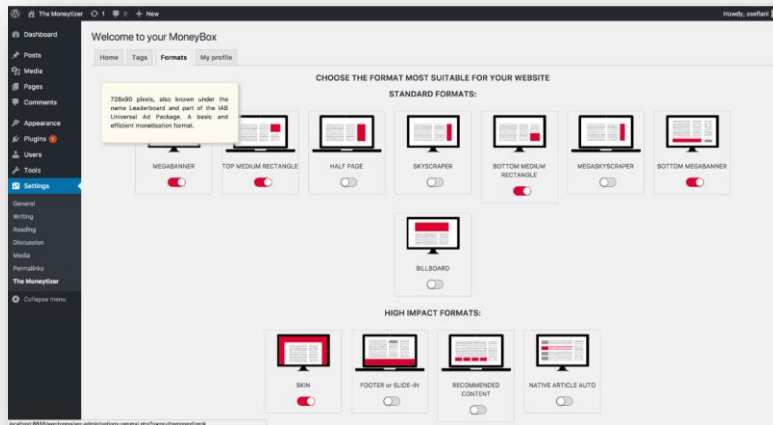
The Moneytizer 1 0 + New Howdy, osefani

Dashboard
Posts
Media
Pages
Comments
Appearance
Plugins 8
Users
Tools
Settings
General
Writing
Reading
Discussion
Media
Permalinks
The Moneytizer
Collapse menu

Welcome to your MoneyBox

Home Tags Formats My profile

728x90 pixels, also known under the name Leaderboard and part of the IAB Universal Ad Package. A basic and efficient monetisation format.

CHOOSE THE FORMAT MOST SUITABLE FOR YOUR WEBSITE

STANDARD FORMATS:

MEGABANNER
TOP MEDIUM RECTANGLE
HALF PAGE
SKYSCRAPER
BOTTOM MEDIUM RECTANGLE
MEGASKYSCRAPER
BOTTOM MEGABANNER
BILLBOARD

HIGH IMPACT FORMATS:

SKIN
FOOTER or SLIDE-IN
RECOMMENDED CONTENT
NATIVE ARTICLE AUTO

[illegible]